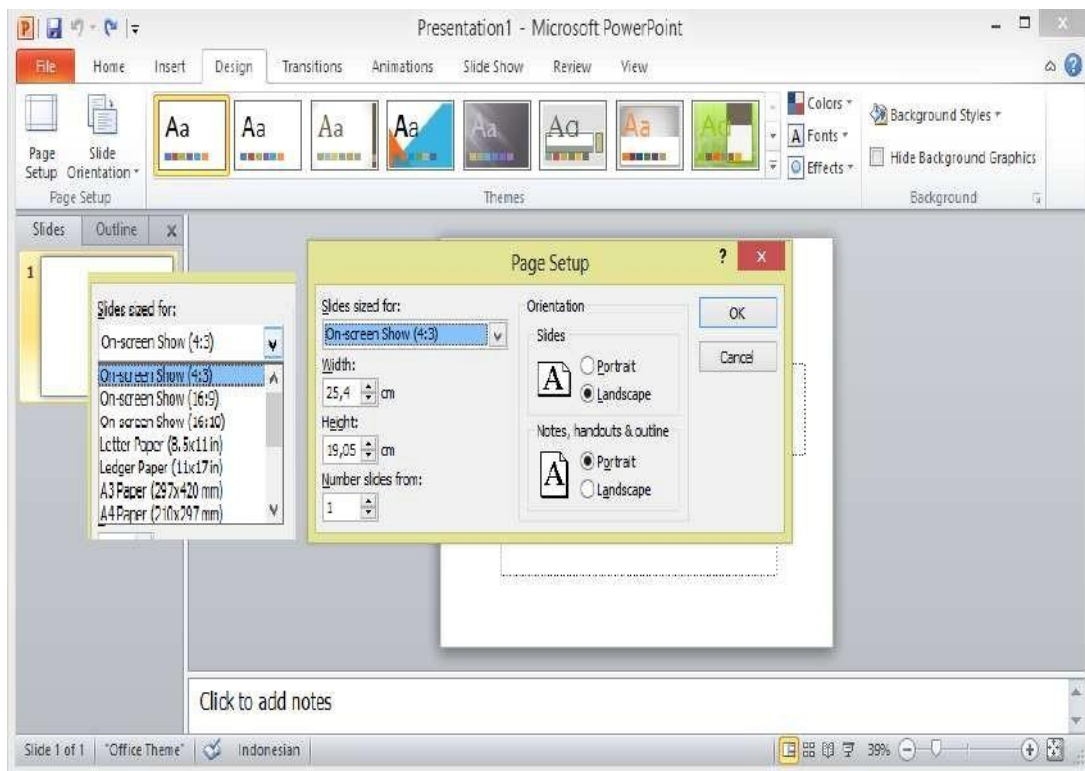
Presentation1 - Microsoft PowerPoint

File Home Insert Design Transitions Animations Slide Show Review View

Page Setup Slide Orientation

Page Setup

Aa Aa Aa Aa Aa Aa Aa Aa

Themes

Colors Fonts Effects

Background Styles

Hide Background Graphics

Background

Slides Outline

1

Slides sized for:

On-screen Show (4:3)

On-screen Show (4:3)
On-screen Show (16:9)
On-screen Show (16:10)
Letter Paper (8.5x11 in)
Ledger Paper (11x17 in)
A3 Paper (297x420 mm)
A4 Paper (210x297 mm)

Page Setup

Slides sized for:

On-screen Show (4:3)

Width:

25,4 cm

Height:

19,05 cm

Number slides from:

1

Orientation

Sides

Portrait

Landscape

Notes, handouts & outline

Portrait

Landscape

OK

Cancel

Click to add notes

Slide 1 of 1 "Office Theme" Indonesian 39%